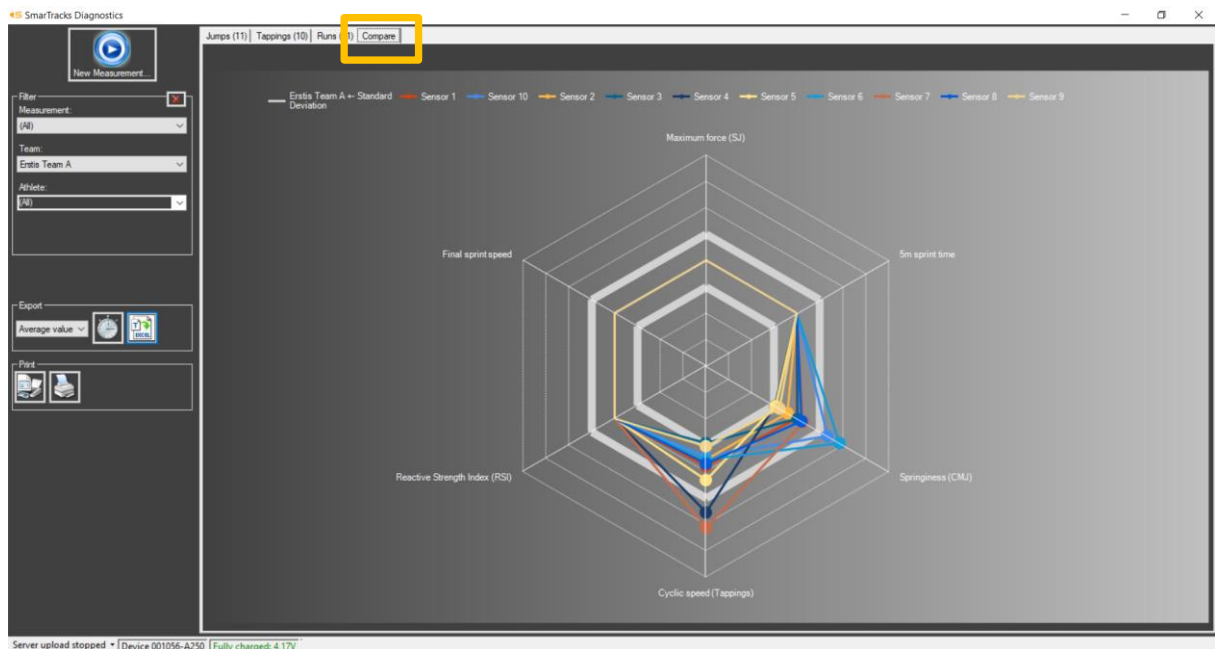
SmarTracks Diagnostics

New Measurement...

Jumps (11) Tappings (10) Runs ([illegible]) Compare

Filter
Measurement:
(All)
Team:
Erstis Team A
Athlete:
(All)

Export
Average value

Print

Erstis Team A +- Standard Deviation
Sensor 1
Sensor 10
Sensor 2
Sensor 3
Sensor 4
Sensor 5
Sensor 6
Sensor 7
Sensor 8
Sensor 9

Maximum force (SJ)
5m sprint time
Springiness (CMJ)
Cyclic speed (Tappings)
Reactive Strength Index (RSI)
Final sprint speed

Server upload stopped Device 001056-A250 Fully charged: 4.17V